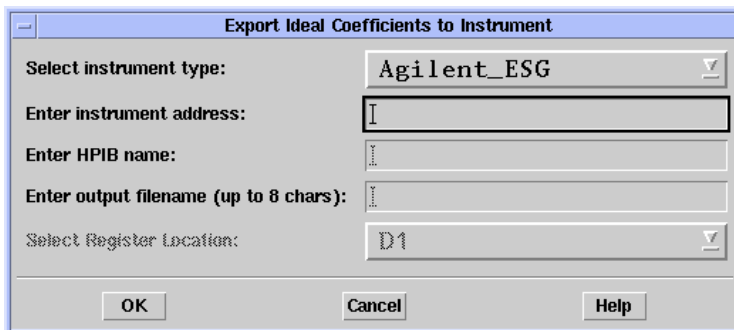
Export Ideal Coefficients to Instrument

Select instrument type: Agilent_ESG

Enter instrument address:

Enter HPIB name:

Enter output filename (up to 8 chars):

Select Register Location: D1

OK Cancel Help